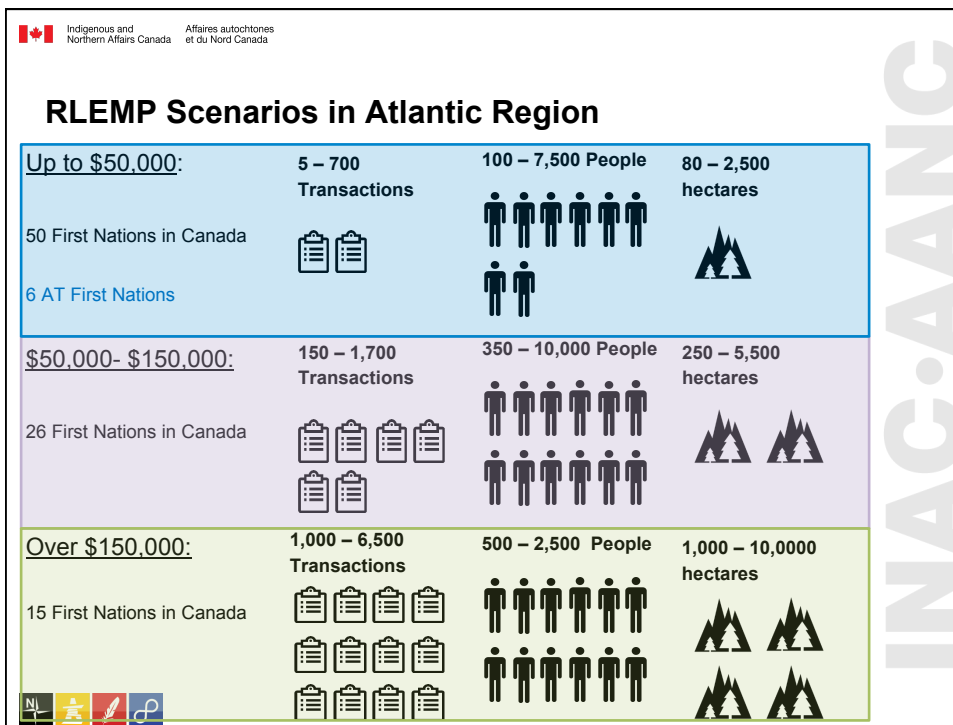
Indigenous and Northern Affairs Canada
Affaires autochtones et du Nord Canada

INAC·AANC

RLEMP Scenarios in Atlantic Region

Up to $50,000:

50 First Nations in Canada

6 AT First Nations

5 – 700 Transactions

100 – 7,500 People

80 – 2,500 hectares

$50,000- $150,000:

26 First Nations in Canada

150 – 1,700 Transactions

350 – 10,000 People

250 – 5,500 hectares

Over $150,000:

15 First Nations in Canada

1,000 – 6,500 Transactions

500 – 2,500 People

1,000 – 10,0000 hectares